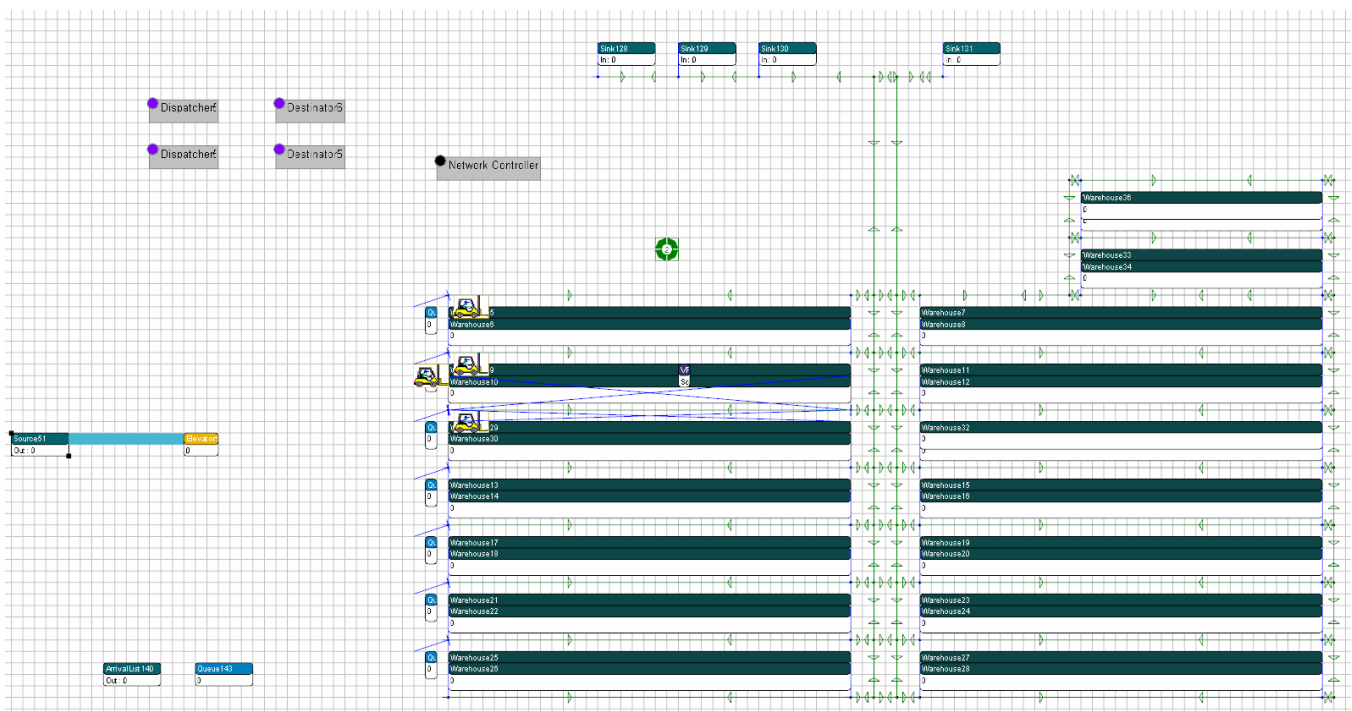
Sink128
In: 0

Sink129
In: 0

Sink130
In: 0

Sink131
In: 0

Dispatcher6

Destinator6

Dispatcher5

Destinator5

Network Controller

Warehouse36
0

Warehouse33
Warehouse34
0

Qu
0

5
Warehouse6
0

Warehouse7
Warehouse8
0

Qu
0

9
Warehouse10
0

Vi
Sc

Warehouse11
Warehouse12
0

Source51
Out : 0

Elevator
0

Qu
0

29
Warehouse30
0

Warehouse32
0

Qu
0

Warehouse13
Warehouse14
0

Warehouse15
Warehouse16
0

Qu
0

Warehouse17
Warehouse18
0

Warehouse19
Warehouse20
0

Qu
0

Warehouse21
Warehouse22
0

Warehouse23
Warehouse24
0

ArrivalList140
Out : 0

Queue143
0

Qu
0

Warehouse25
Warehouse26
0

Warehouse27
Warehouse28
0